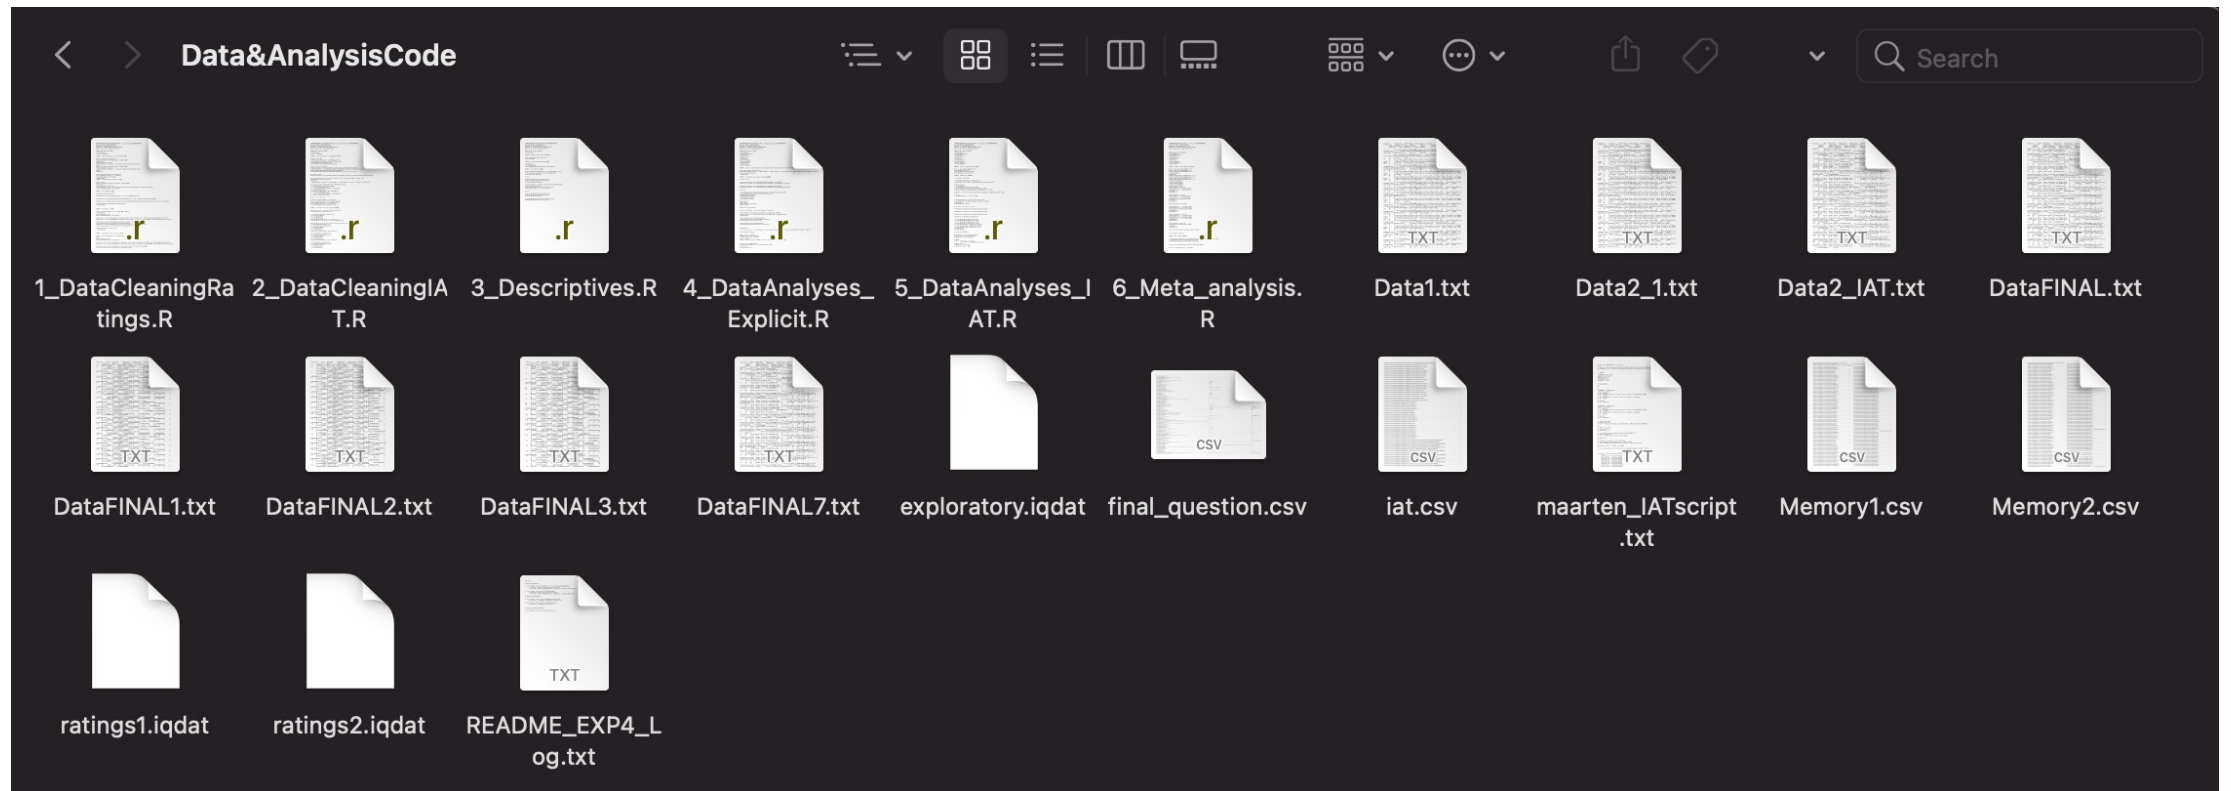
Data&AnalysisCode

Search

.r
1_DataCleaningRatings.R

.r
2_DataCleaningIAT.R

.r
3_Descriptives.R

.r
4_DataAnalyses_Explicit.R

.r
5_DataAnalyses_IAT.R

.r
6_Meta_analysis.R

TXT
Data1.txt

TXT
Data2_1.txt

TXT
Data2_IAT.txt

TXT
DataFINAL.txt

TXT
DataFINAL1.txt

TXT
DataFINAL2.txt

TXT
DataFINAL3.txt

TXT
DataFINAL7.txt

exploratory.iqdat

CSV
final_question.csv

CSV
iat.csv

TXT
maarten_IATscript.txt

CSV
Memory1.csv

CSV
Memory2.csv

ratings1.iqdat

ratings2.iqdat

TXT
README_EXP4_Log.txt